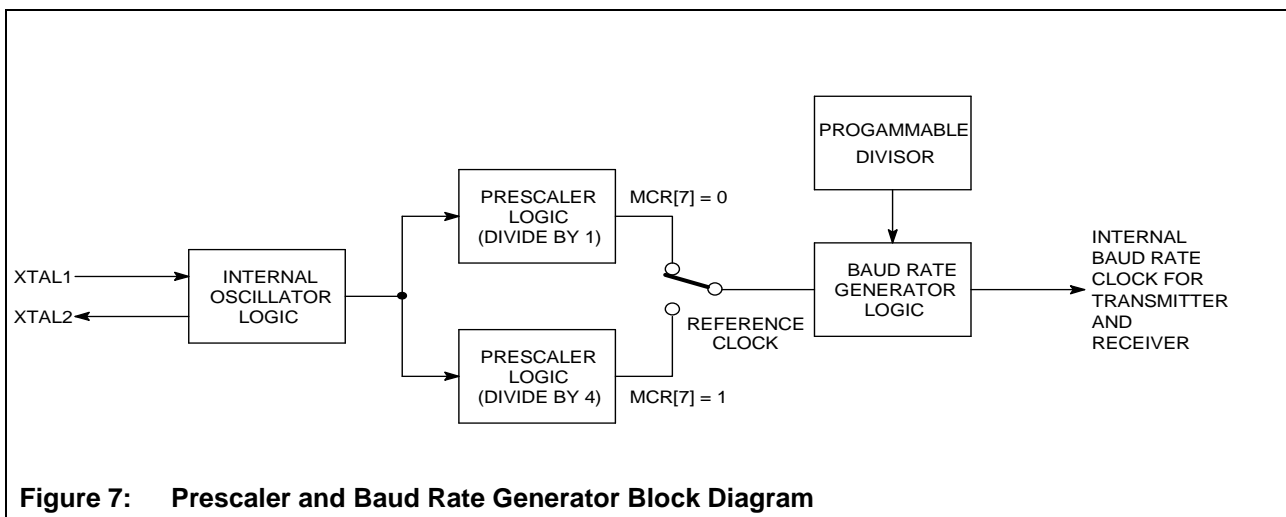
PROGAMMABLE DIVISOR

PRESCALER LOGIC (DIVIDE BY 1)

MCR[7] = 0

XTAL1

XTAL2

INTERNAL OSCILLATOR LOGIC

BAUD RATE GENERATOR LOGIC

INTERNAL BAUD RATE CLOCK FOR TRANSMITTER AND RECEIVER

REFERENCE CLOCK

PRESCALER LOGIC (DIVIDE BY 4)

MCR[7] = 1

Figure 7: Prescaler and Baud Rate Generator Block Diagram